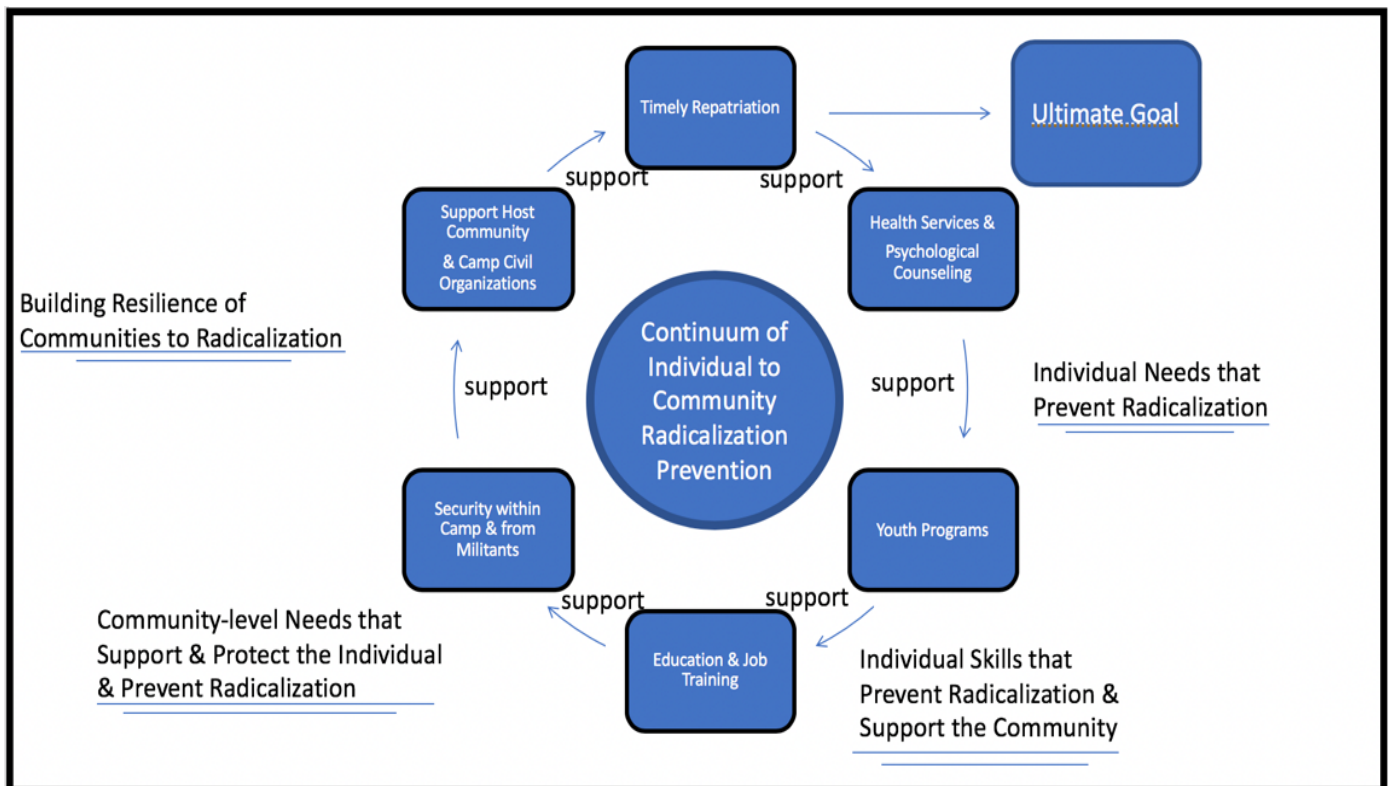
Timely Repatriation

Ultimate Goal

support

support

Support Host Community & Camp Civil Organizations

Health Services & Psychological Counseling

Building Resilience of Communities to Radicalization

Continuum of Individual to Community Radicalization Prevention

support

support

Individual Needs that Prevent Radicalization

Security within Camp & from Militants

Youth Programs

support

support

Community-level Needs that Support & Protect the Individual & Prevent Radicalization

Education & Job Training

Individual Skills that Prevent Radicalization & Support the Community